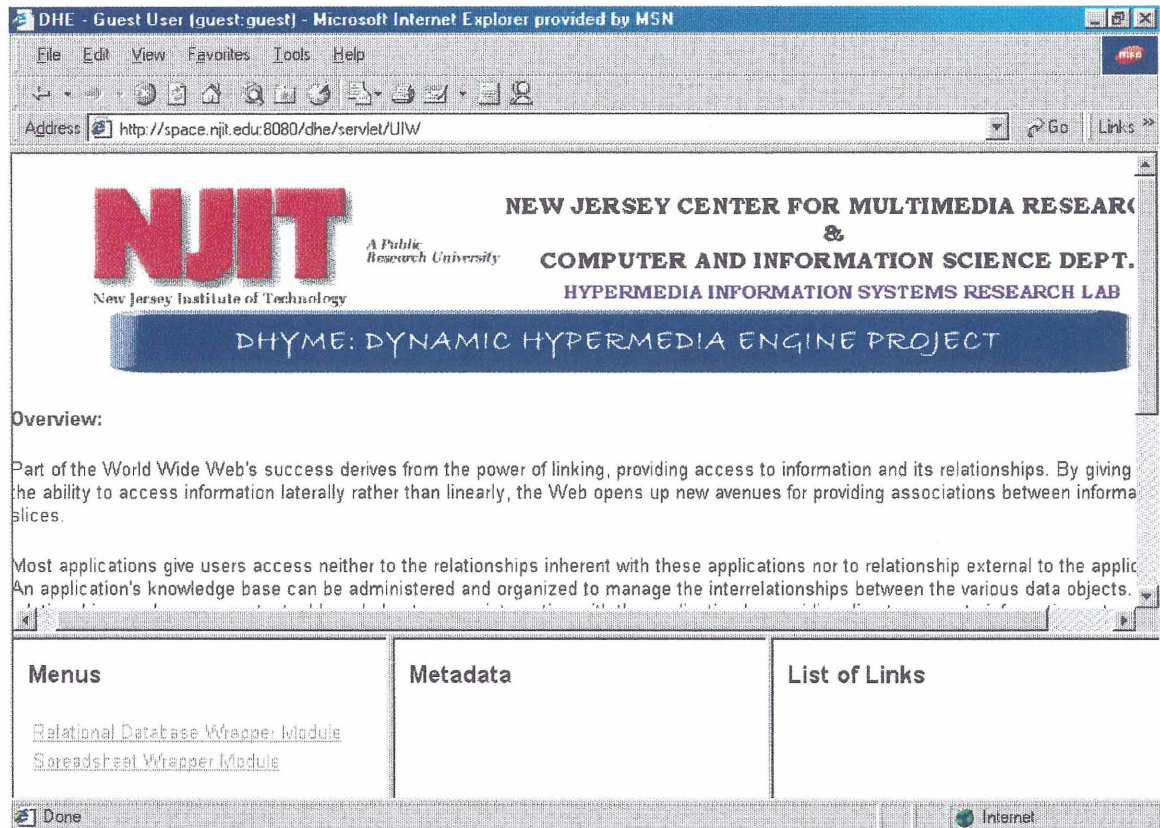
DHE - Guest User (guest:guest) - Microsoft Internet Explorer provided by MSN

File Edit View Favorites Tools Help

Address http://space.njit.edu:8080/dhe/servlet/UIW

Go Links »

NJIT
New Jersey Institute of Technology
A Public Research University

NEW JERSEY CENTER FOR MULTIMEDIA RESEAR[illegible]
&
COMPUTER AND INFORMATION SCIENCE DEPT.
HYPERMEDIA INFORMATION SYSTEMS RESEARCH LAB

DHYME: DYNAMIC HYPERMEDIA ENGINE PROJECT

Overview:

Part of the World Wide Web's success derives from the power of linking, providing access to information and its relationships. By giving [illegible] the ability to access information laterally rather than linearly, the Web opens up new avenues for providing associations between informa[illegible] slices.

Most applications give users access neither to the relationships inherent with these applications nor to relationship external to the applic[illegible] An application's knowledge base can be administered and organized to manage the interrelationships between the various data objects. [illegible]

Menus

Relational Database Wrapper Module
Spreadsheet Wrapper Module

Metadata

List of Links

Done

Internet